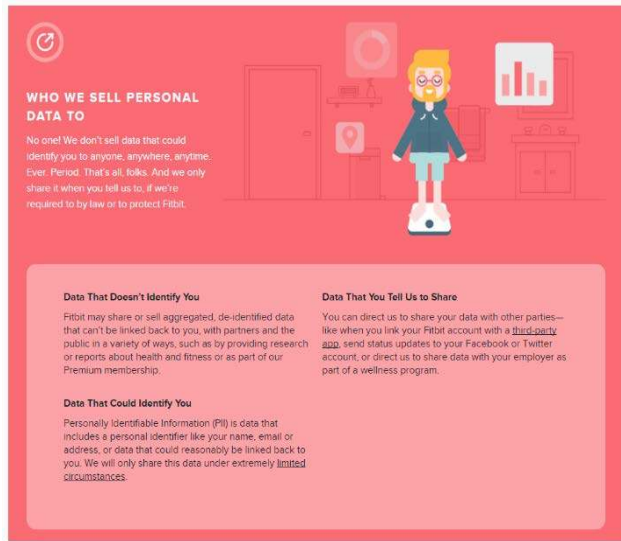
WHO WE SELL PERSONAL DATA TO

No one! We don't sell data that could identify you to anyone, anywhere, anytime. Ever. Period. That's all, folks. And we only share it when you tell us to, if we're required to by law or to protect Fitbit.

Data That Doesn't Identify You

Fitbit may share or sell aggregated, de-identified data that can't be linked back to you, with partners and the public in a variety of ways, such as by providing research or reports about health and fitness or as part of our Premium membership.

Data That Could Identify You

Personally Identifiable Information (PII) is data that includes a personal identifier like your name, email or address, or data that could reasonably be linked back to you. We will only share this data under extremely limited circumstances.

Data That You Tell Us to Share

You can direct us to share your data with other parties—like when you link your Fitbit account with a third-party app, send status updates to your Facebook or Twitter account, or direct us to share data with your employer as part of a wellness program.